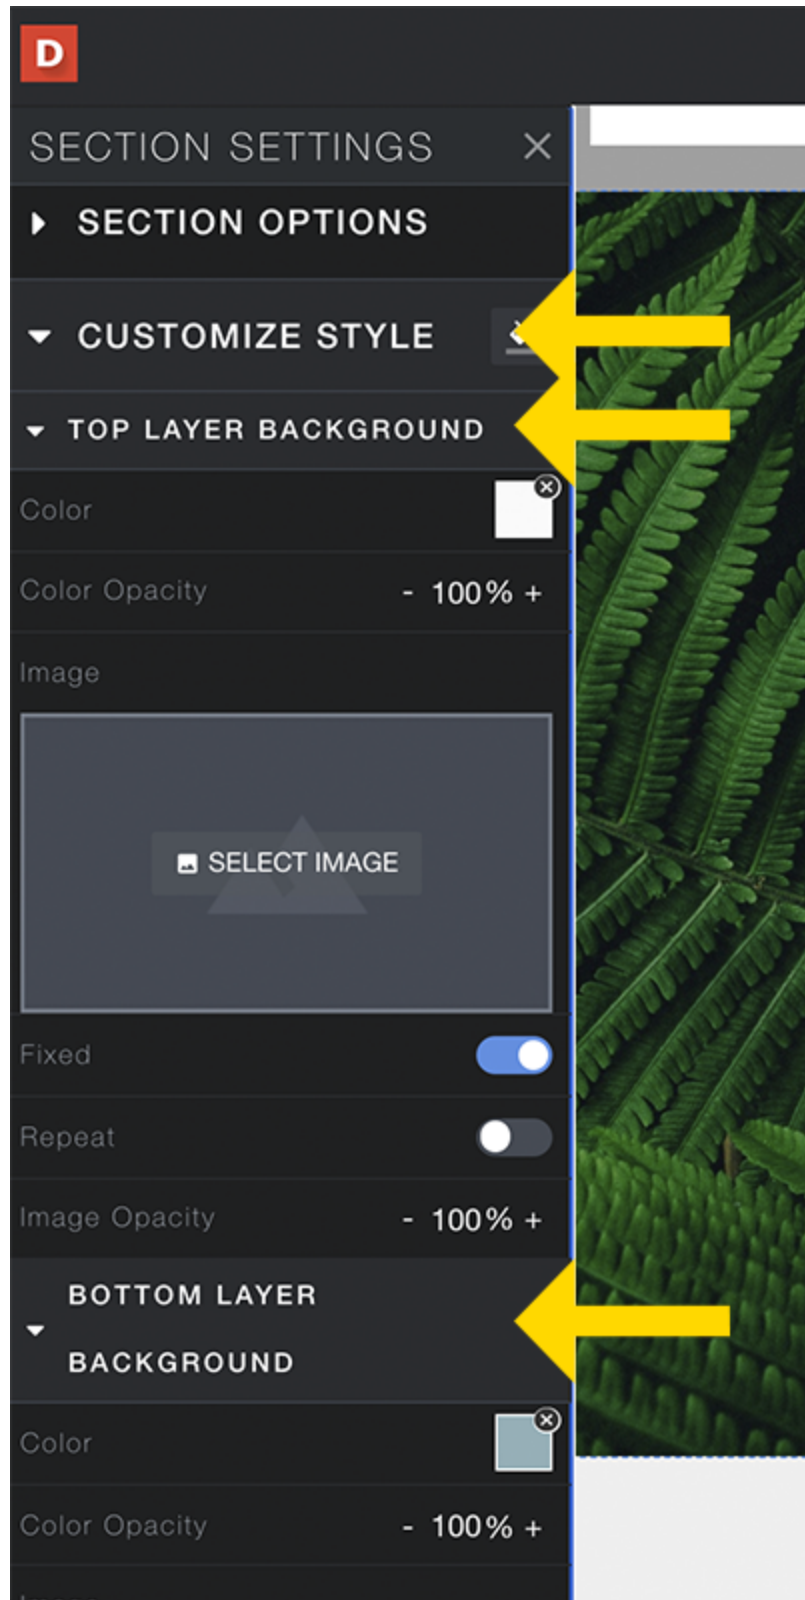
D

SECTION SETTINGS ×

SECTION OPTIONS

CUSTOMIZE STYLE

TOP LAYER BACKGROUND

Color

Color Opacity - 100% +

Image

SELECT IMAGE

Fixed

Repeat

Image Opacity - 100% +

BOTTOM LAYER BACKGROUND

Color

Color Opacity - 100% +